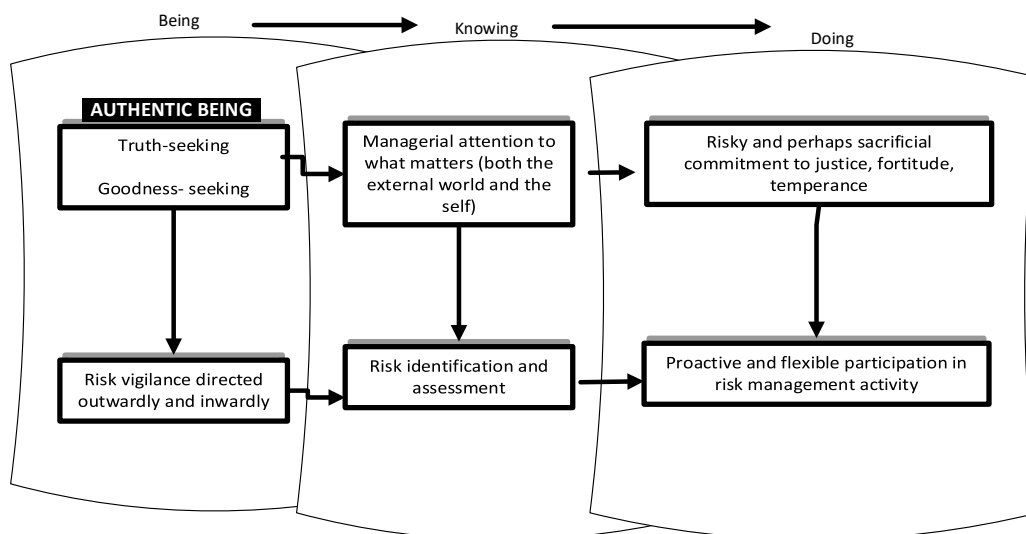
Being

Knowing

Doing

AUTHENTIC BEING

Truth-seeking

Goodness- seeking

Managerial attention to what matters (both the external world and the self)

Risky and perhaps sacrificial commitment to justice, fortitude, temperance

Risk vigilance directed outwardly and inwardly

Risk identification and assessment

Proactive and flexible participation in risk management activity